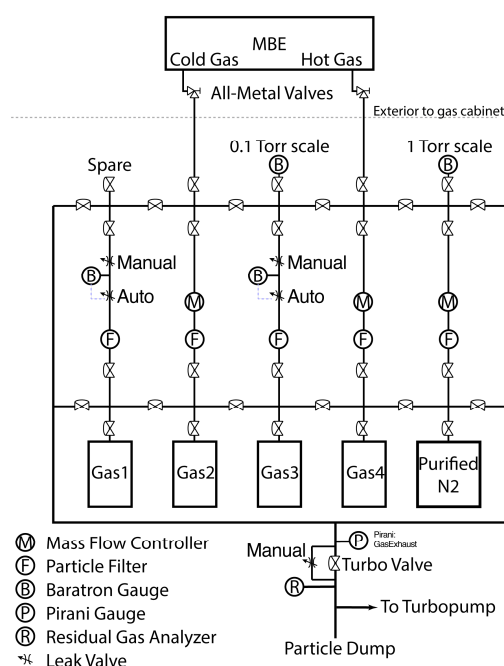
MBE
Cold Gas
Hot Gas
All-Metal Valves
Exterior to gas cabinet
0.1 Torr scale
1 Torr scale
Spare
B
B
B
Manual
Auto
B
Manual
Auto
M
M
M
F
F
F
F
F
Gas1
Gas2
Gas3
Gas4
Purified N2
M Mass Flow Controller
F Particle Filter
B Baratron Gauge
P Pirani Gauge
R Residual Gas Analyzer
Leak Valve
Manual
P Pirani: GasExhaust
Turbo Valve
R
To Turbopump
Particle Dump